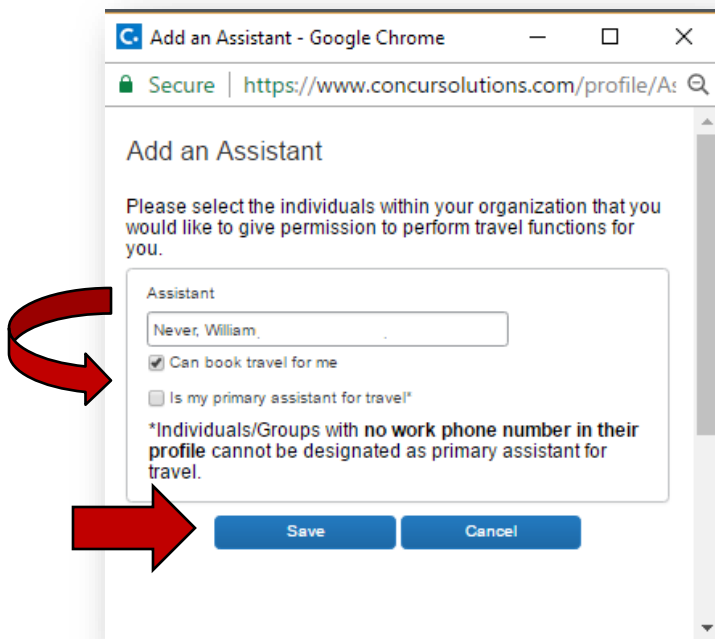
Add an Assistant - Google Chrome

Secure | https://www.concursolutions.com/profile/As

Add an Assistant

Please select the individuals within your organization that you would like to give permission to perform travel functions for you.

Assistant

Never, William

Can book travel for me

Is my primary assistant for travel*

*Individuals/Groups with **no work phone number in their profile** cannot be designated as primary assistant for travel.

Save

Cancel